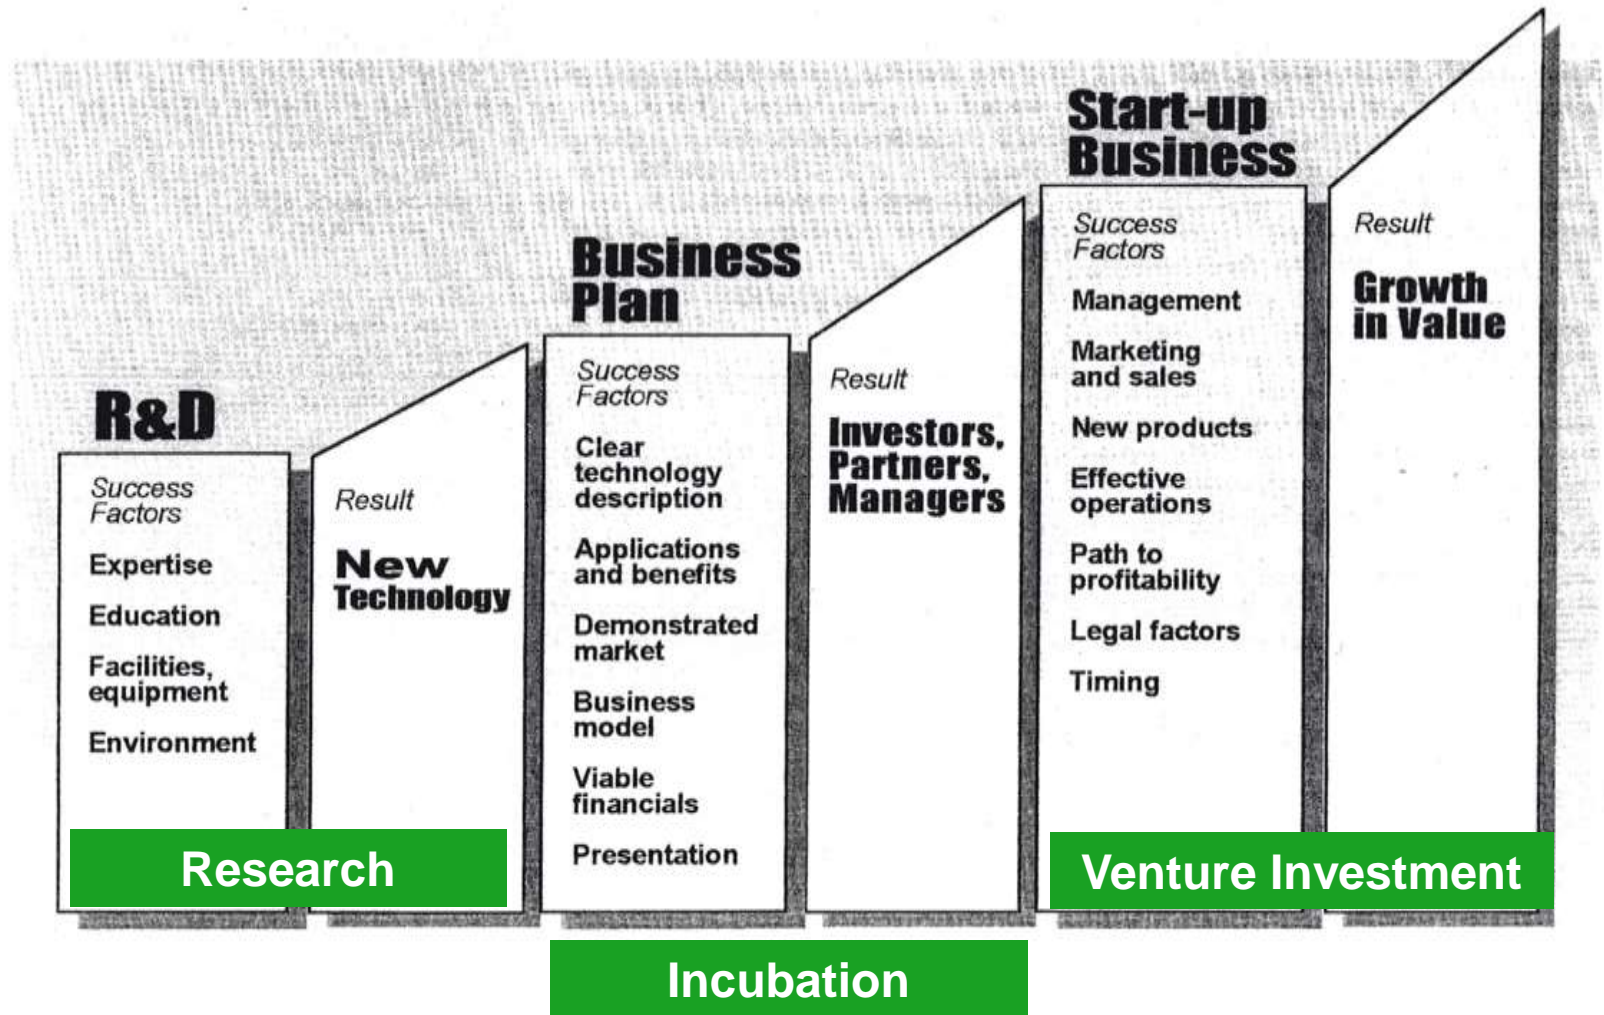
R&D

Success Factors

Expertise

Education

Facilities, equipment

Environment

Result

New Technology

Research

Business Plan

Success Factors

Clear technology description

Applications and benefits

Demonstrated market

Business model

Viable financials

Presentation

Result

Investors, Partners, Managers

Incubation

Start-up Business

Success Factors

Management

Marketing and sales

New products

Effective operations

Path to profitability

Legal factors

Timing

Result

Growth in Value

Venture Investment